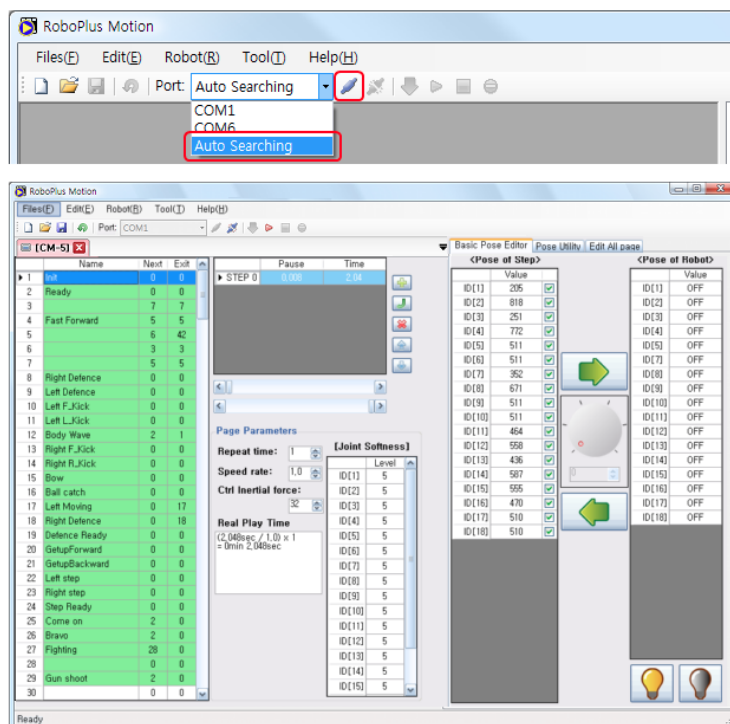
RoboPlus Motion

Files(F) Edit(E) Robot(R) Tool(T) Help(H)

Port: Auto Searching

COM1
COM6
Auto Searching

RoboPlus Motion

Files(F) Edit(E) Robot(R) Tool(T) Help(H)

Port: COM1

[CM-5]

| | Name | Next | Exit |
|---|---|---|---|
| 1 | Init | 0 | 0 |
| 2 | Ready | 0 | 0 |
| 3 | | 7 | 7 |
| 4 | Fast Forward | 5 | 5 |
| 5 | | 6 | 42 |
| 6 | | 3 | 3 |
| 7 | | 5 | 5 |
| 8 | Right Defence | 0 | 0 |
| 9 | Left Defence | 0 | 0 |
| 10 | Left F_Kick | 0 | 0 |
| 11 | Left L_Kick | 0 | 0 |
| 12 | Body Wave | 2 | 1 |
| 13 | Right F_Kick | 0 | 0 |
| 14 | Right R_Kick | 0 | 0 |
| 15 | Bow | 0 | 0 |
| 16 | Ball catch | 0 | 0 |
| 17 | Left Moving | 0 | 17 |
| 18 | Right Defence | 0 | 18 |
| 19 | Defence Ready | 0 | 0 |
| 20 | GetupForward | 0 | 0 |
| 21 | GetupBackward | 0 | 0 |
| 22 | Left step | 0 | 0 |
| 23 | Right step | 0 | 0 |
| 24 | Step Ready | 0 | 0 |
| 25 | Come on | 2 | 0 |
| 26 | Bravo | 2 | 0 |
| 27 | Fighting | 28 | 0 |
| 28 | | 0 | 0 |
| 29 | Gun shoot | 2 | 0 |
| 30 | | 0 | 0 |

| | Pause | Time |
|---|---|---|
| STEP 0 | 0.008 | 2.04 |

Page Parameters

Repeat time: 1

Speed rate: 1.0

Ctrl Inertial force: 32

Real Play Time

(2.048sec / 1.0) × 1
= 0min 2.048sec

[Joint Softness]

| | Level |
|---|---|
| ID[1] | 5 |
| ID[2] | 5 |
| ID[3] | 5 |
| ID[4] | 5 |
| ID[5] | 5 |
| ID[6] | 5 |
| ID[7] | 5 |
| ID[8] | 5 |
| ID[9] | 5 |
| ID[10] | 5 |
| ID[11] | 5 |
| ID[12] | 5 |
| ID[13] | 5 |
| ID[14] | 5 |
| ID[15] | 5 |

Basic Pose Editor | Pose Utility | Edit All page

<Pose of Step>

| | Value |
|---|---|
| ID[1] | 205 |
| ID[2] | 818 |
| ID[3] | 251 |
| ID[4] | 772 |
| ID[5] | 511 |
| ID[6] | 511 |
| ID[7] | 352 |
| ID[8] | 671 |
| ID[9] | 511 |
| ID[10] | 511 |
| ID[11] | 464 |
| ID[12] | 558 |
| ID[13] | 436 |
| ID[14] | 587 |
| ID[15] | 555 |
| ID[16] | 470 |
| ID[17] | 510 |
| ID[18] | 510 |

<Pose of Robot>

| | Value |
|---|---|
| ID[1] | OFF |
| ID[2] | OFF |
| ID[3] | OFF |
| ID[4] | OFF |
| ID[5] | OFF |
| ID[6] | OFF |
| ID[7] | OFF |
| ID[8] | OFF |
| ID[9] | OFF |
| ID[10] | OFF |
| ID[11] | OFF |
| ID[12] | OFF |
| ID[13] | OFF |
| ID[14] | OFF |
| ID[15] | OFF |
| ID[16] | OFF |
| ID[17] | OFF |
| ID[18] | OFF |

0

Ready